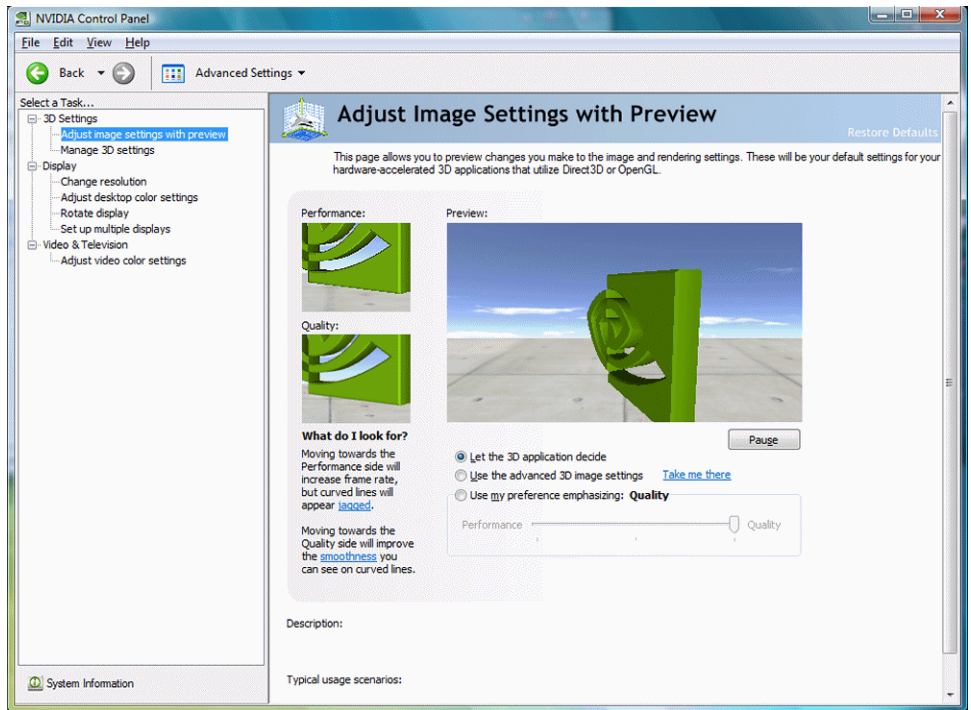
NVIDIA Control Panel

File Edit View Help

Back

Advanced Settings

Select a Task...

3D Settings

Adjust image settings with preview

Manage 3D settings

Display

Change resolution

Adjust desktop color settings

Rotate display

Set up multiple displays

Video & Television

Adjust video color settings

System Information

Adjust Image Settings with Preview

Restore Defaults

This page allows you to preview changes you make to the image and rendering settings. These will be your default settings for your hardware-accelerated 3D applications that utilize Direct3D or OpenGL.

Performance:

Quality:

What do I look for?

Moving towards the Performance side will increase frame rate, but curved lines will appear jagged.

Moving towards the Quality side will improve the smoothness you can see on curved lines.

Preview:

Pause

Let the 3D application decide

Use the advanced 3D image settings

Take me there

Use my preference emphasizing: Quality

Performance

Quality

Description:

Typical usage scenarios: